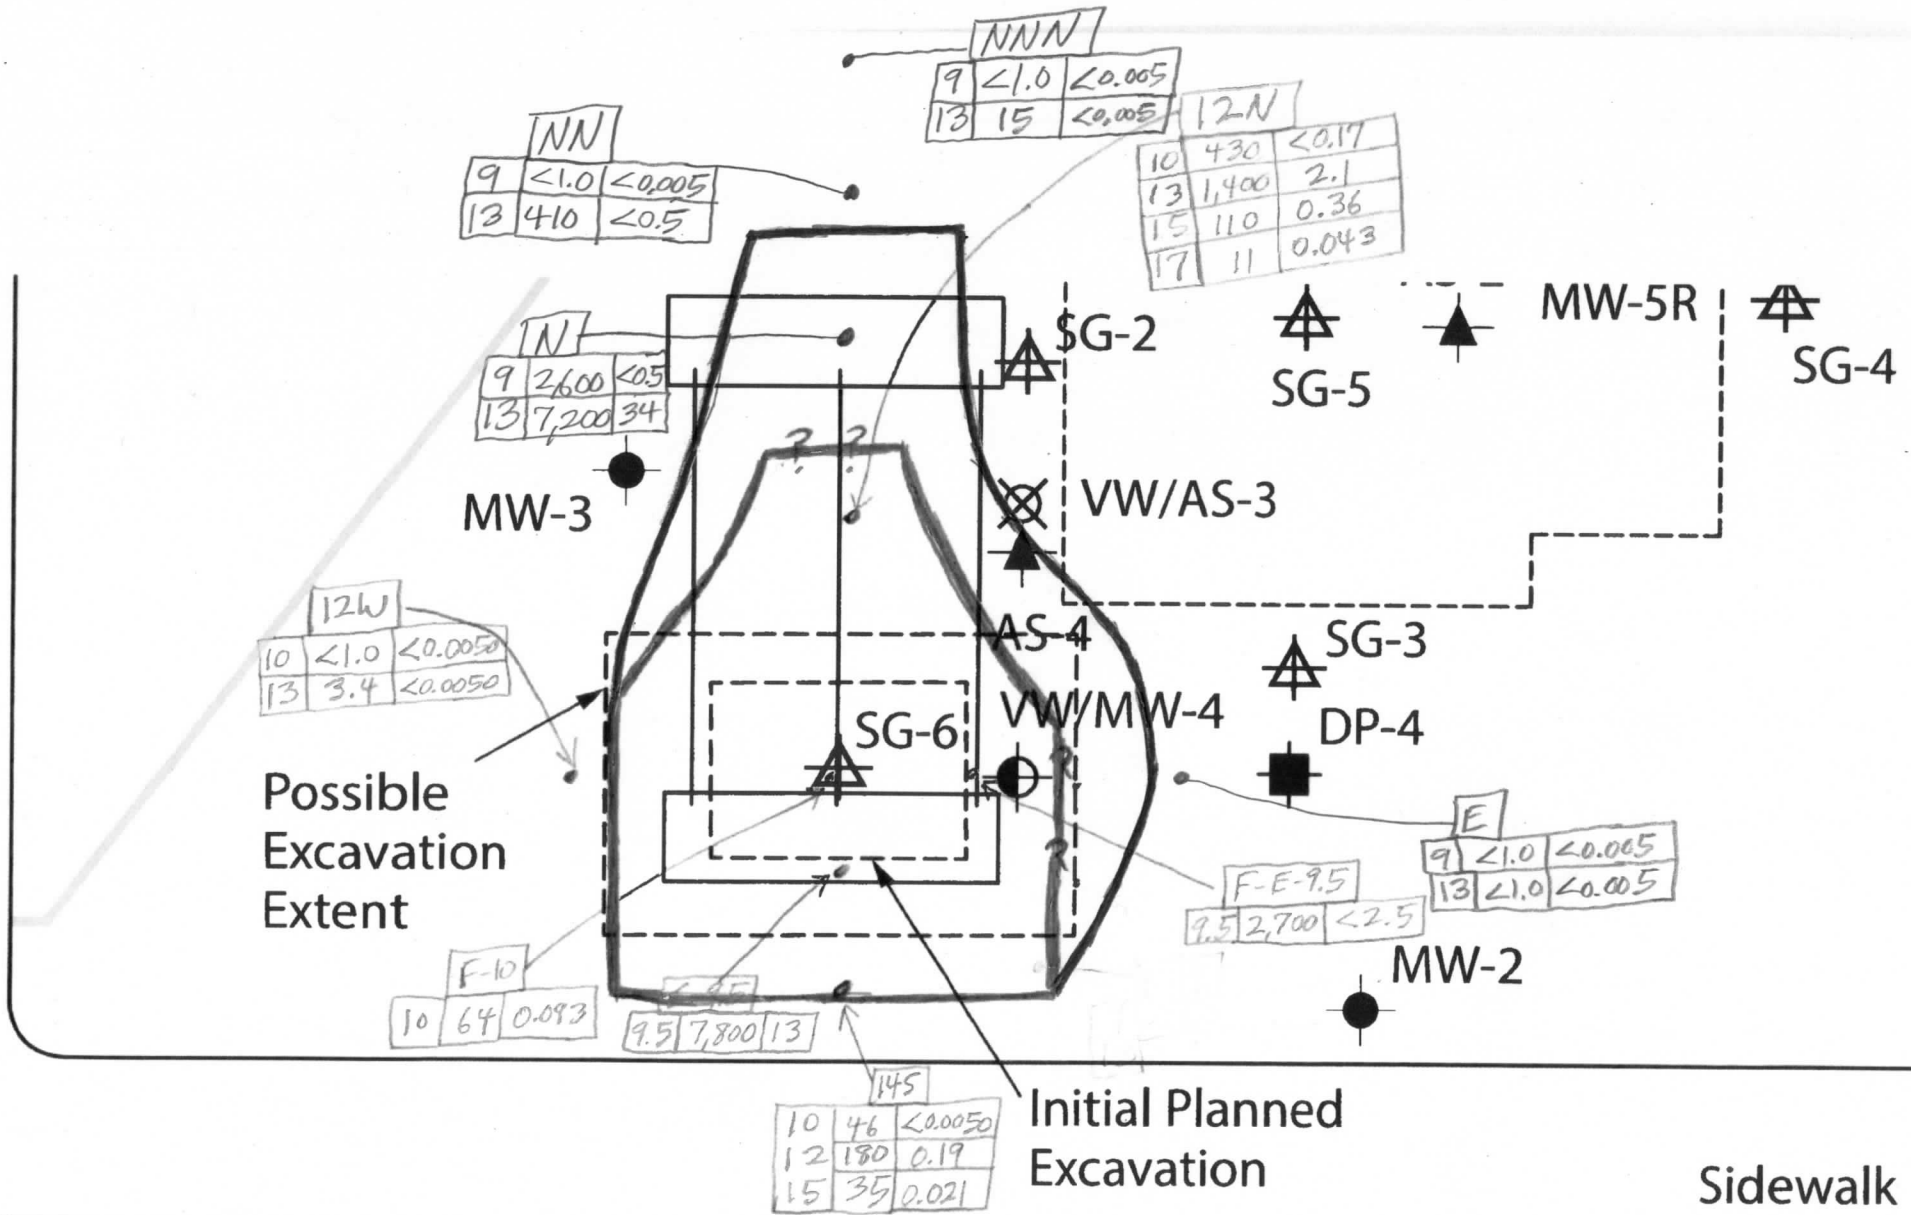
NNN

| 9 | <1.0 | <0.005 |
|---|---|---|
| 13 | 15 | <0.005 |

12N

| 10 | 430 | <0.17 |
|---|---|---|
| 13 | 1,400 | 2.1 |
| 15 | 110 | 0.36 |
| 17 | 11 | 0.043 |

NN

| 9 | <1.0 | <0.005 |
|---|---|---|
| 13 | 410 | <0.5 |

N

| 9 | 2,600 | <0.5 |
|---|---|---|
| 13 | 7,200 | 34 |

SG-2

SG-5

MW-5R

SG-4

MW-3

? ?

VW/AS-3

AS-4

12W

| 10 | <1.0 | <0.0050 |
|---|---|---|
| 13 | 3.4 | <0.0050 |

SG-3

VW/MW-4

DP-4

SG-6

Possible Excavation Extent

E

| 9 | <1.0 | <0.005 |
|---|---|---|
| 13 | <1.0 | <0.005 |

F-E-9.5

| 9.5 | 2,700 | <2.5 |
|---|---|---|

MW-2

F-10

| 10 | 64 | 0.093 |
|---|---|---|

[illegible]

| 9.5 | 7,800 | 13 |
|---|---|---|

14S

| 10 | 46 | <0.0050 |
|---|---|---|
| 12 | 180 | 0.19 |
| 15 | 35 | 0.021 |

Initial Planned Excavation

Sidewalk